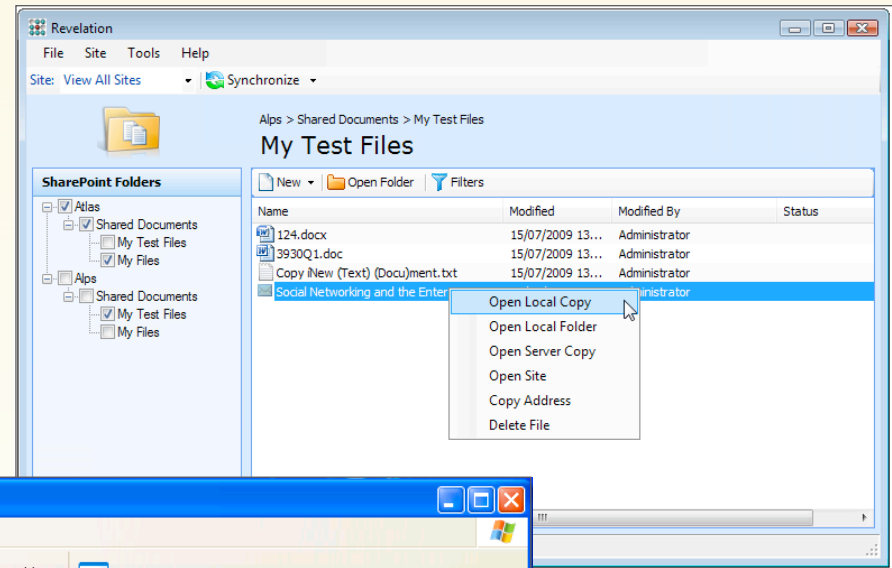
Revelation

File Site Tools Help

Site: View All Sites Synchronize

Alps > Shared Documents > My Test Files

My Test Files

SharePoint Folders

Atlas
Shared Documents
My Test Files
My Files
Alps
Shared Documents
My Test Files
My Files

New Open Folder Filters

| Name | Modified | Modified By | Status |
|---|---|---|---|
| 124.docx | 15/07/2009 13... | Administrator | |
| 3930Q1.doc | 15/07/2009 13... | Administrator | |
| Copy iNew (Text) (Docu)ment.txt | 15/07/2009 13... | Administrator | |
| Social Networking and the Enter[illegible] | | Administrator | |

Open Local Copy
Open Local Folder
Open Server Copy
Open Site
Copy Address
Delete File